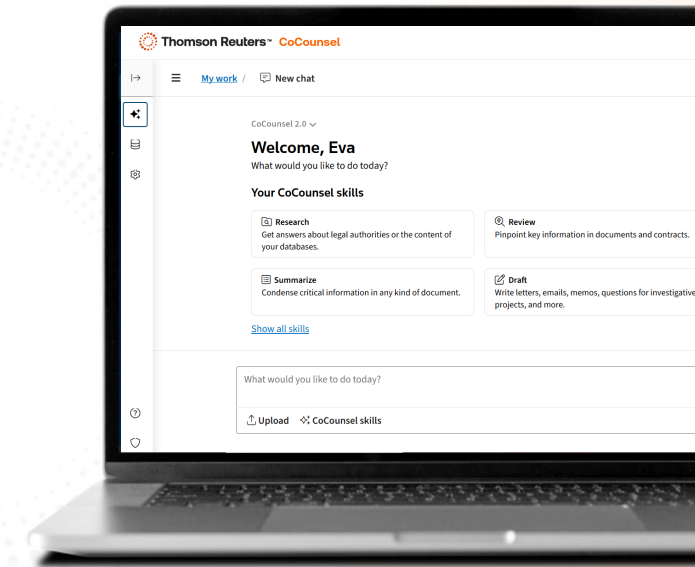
Thomson Reuters™ CoCounsel

My work / New chat

CoCounsel 2.0

Welcome, Eva
What would you like to do today?

Your CoCounsel skills

Research
Get answers about legal authorities or the content of your databases.

Review
Pinpoint key information in documents and contracts.

Summarize
Condense critical information in any kind of document.

Draft
Write letters, emails, memos, questions for investigative projects, and more.

Show all skills

What would you like to do today?

Upload CoCounsel skills